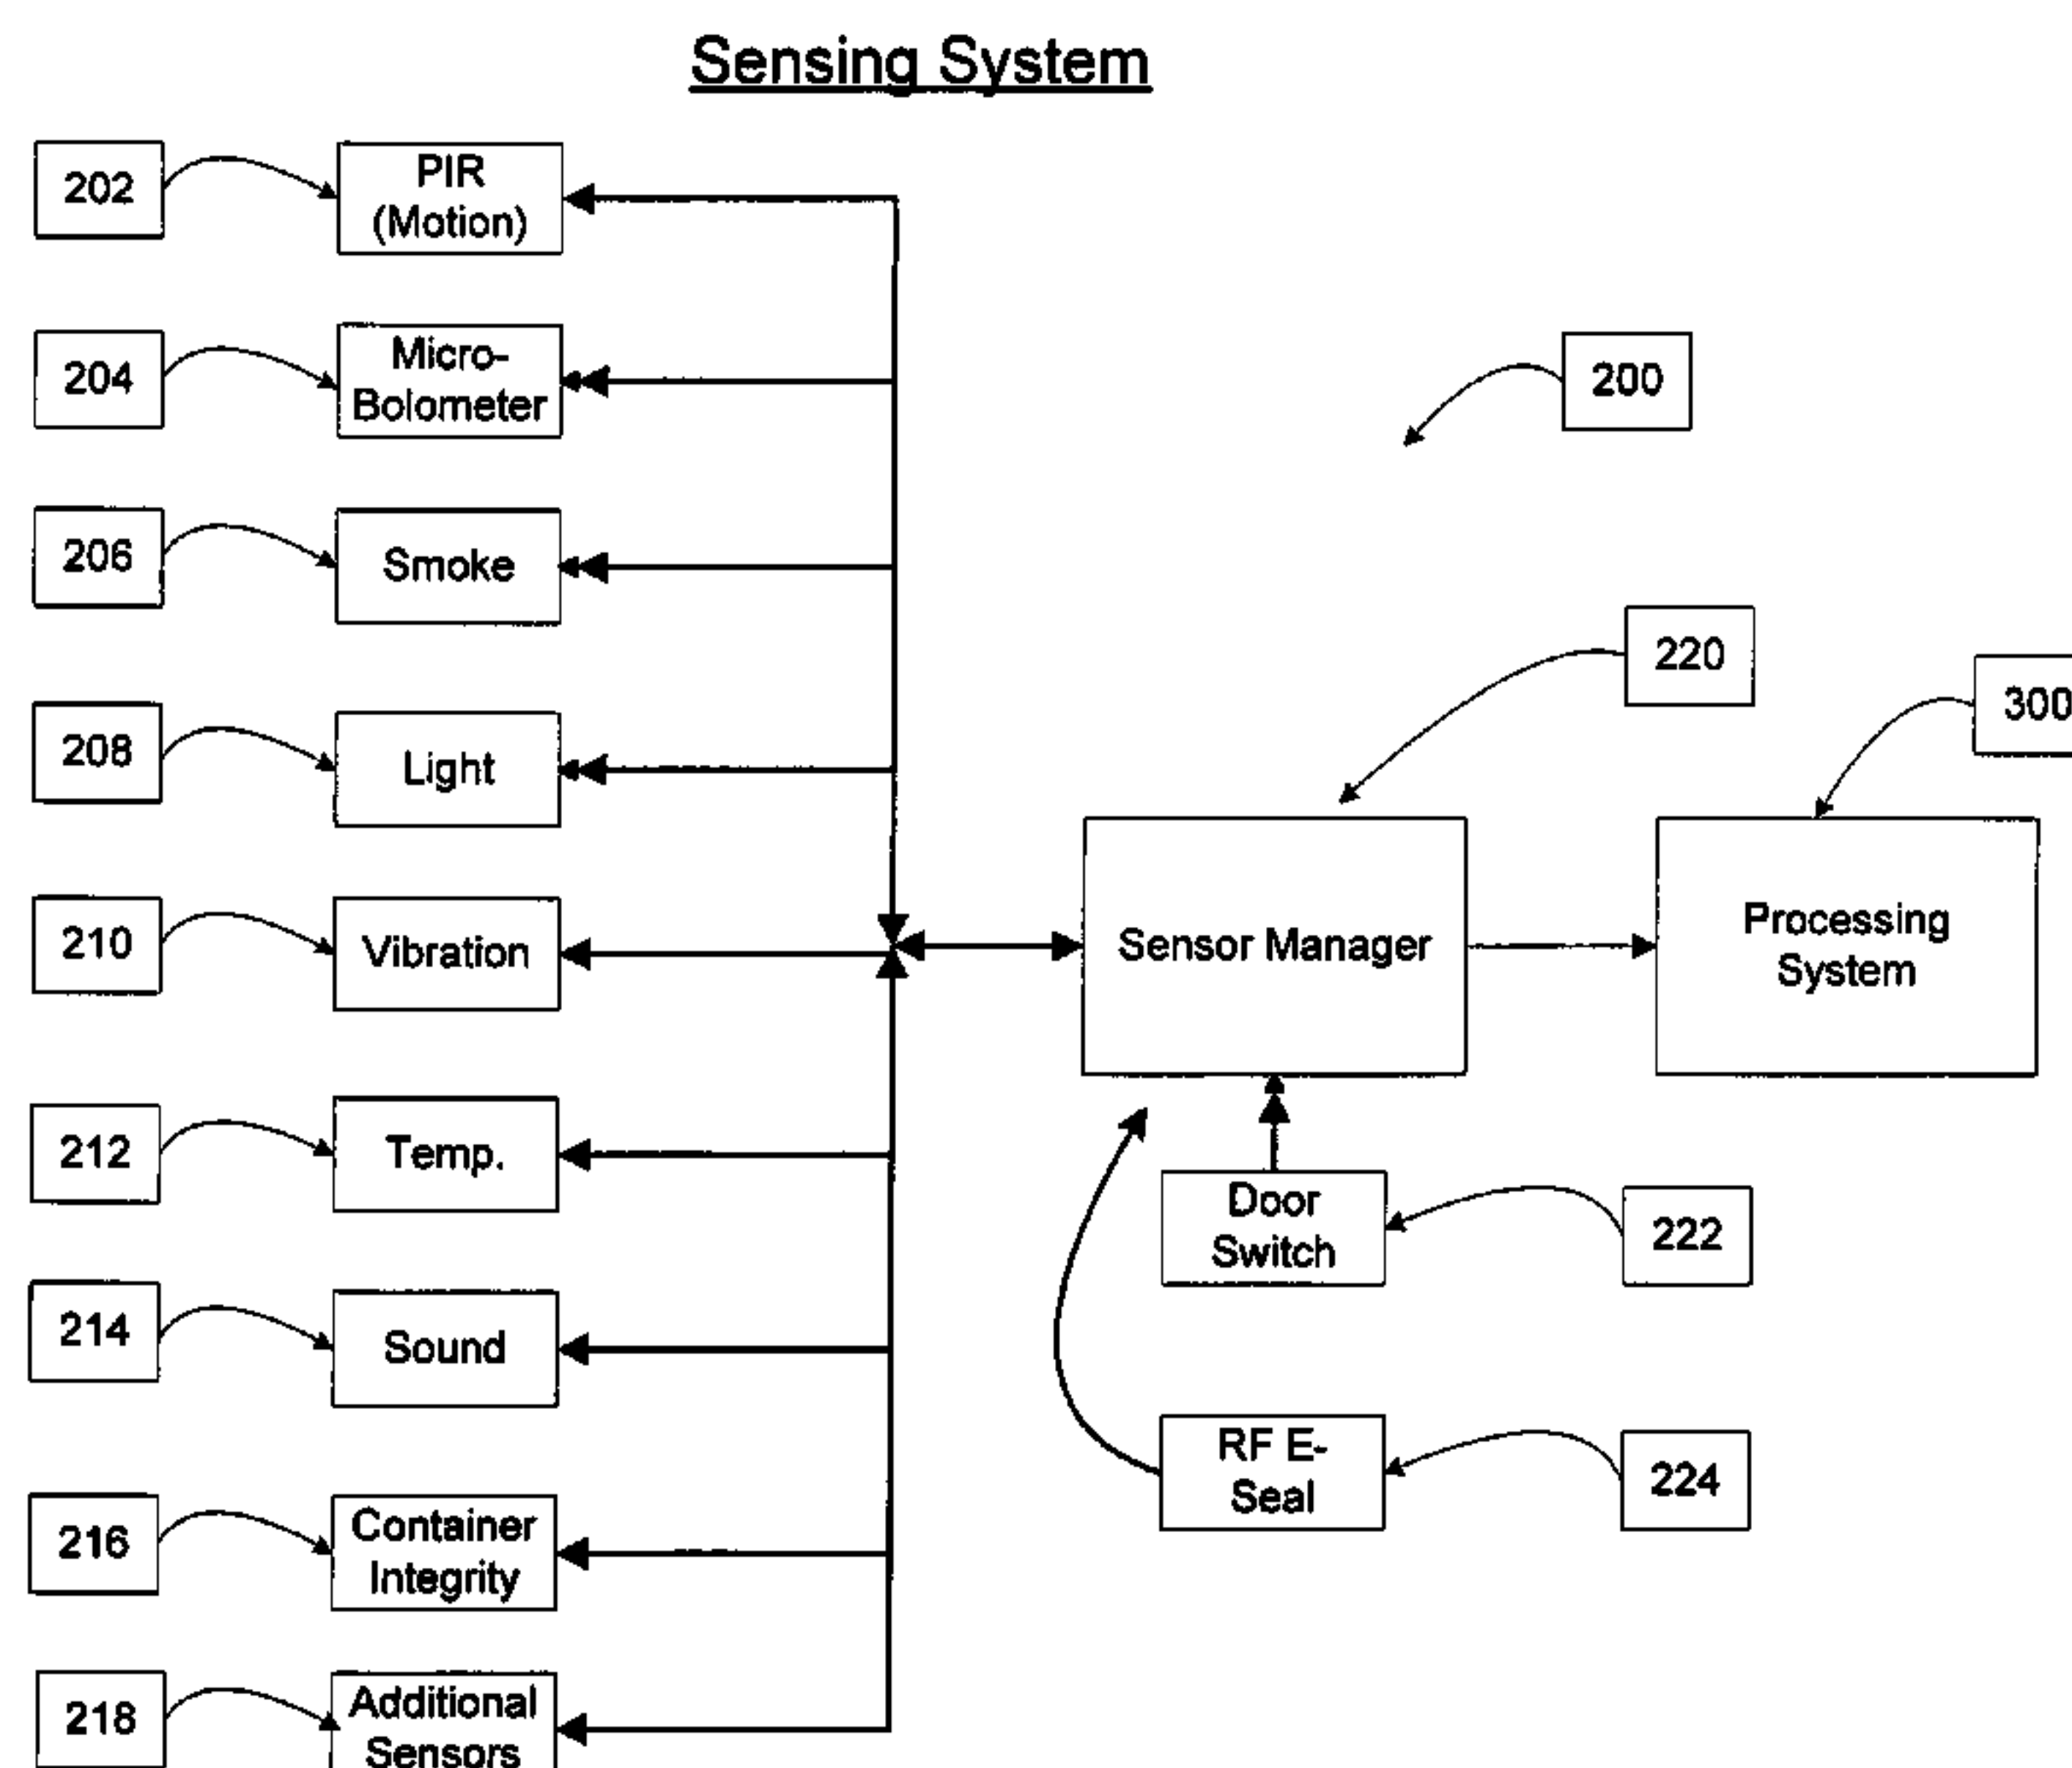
Sensing System

202
PIR (Motion)

204
Micro-Bolometer

200

206
Smoke

220

300

208
Light

210
Vibration

Sensor Manager

Processing System

212
Temp.

Door Switch

222

214
Sound

RF E-Seal

224

216
Container Integrity

218
Additional Sensors